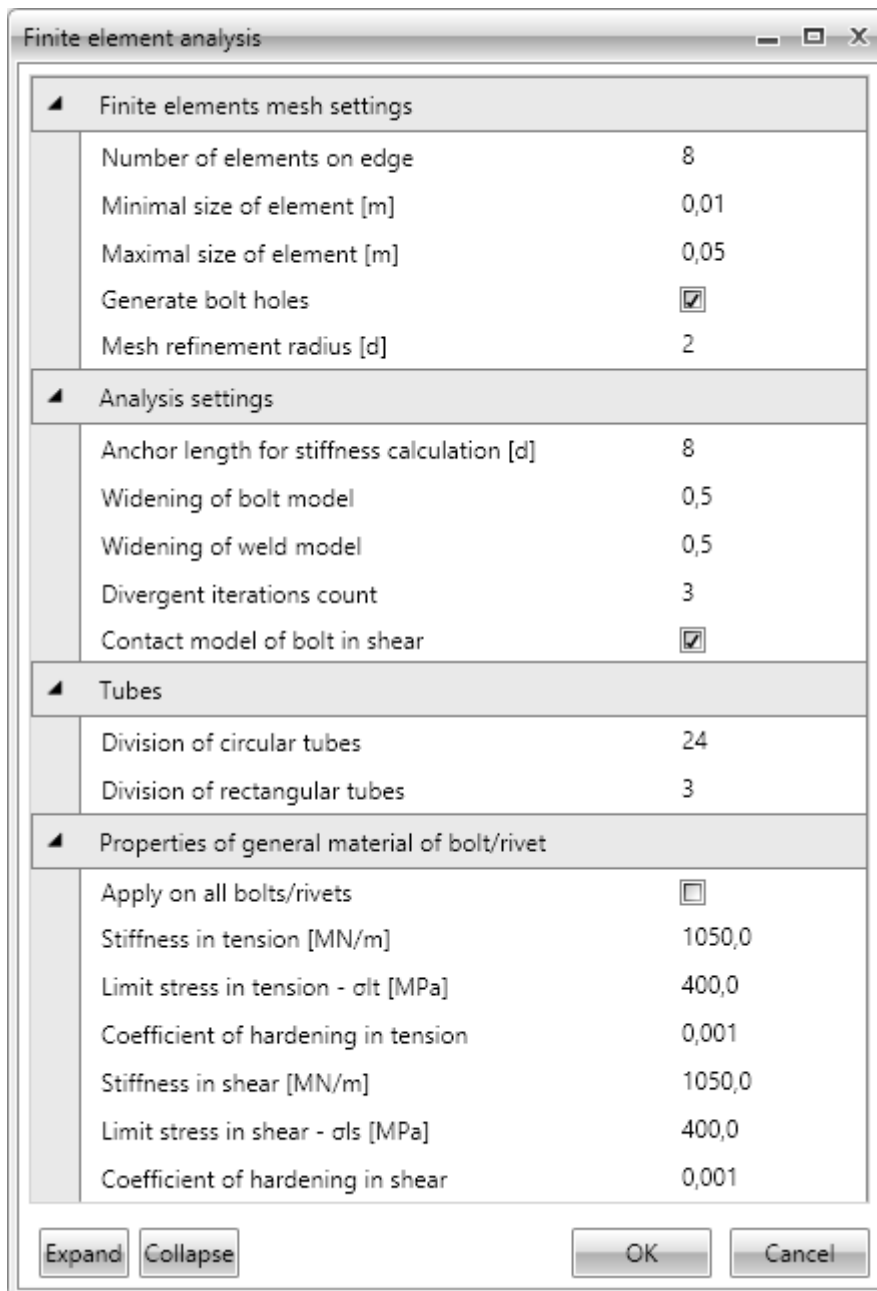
Finite element analysis

Finite elements mesh settings

| | |
|---|---|
| Number of elements on edge | 8 |
| Minimal size of element [m] | 0,01 |
| Maximal size of element [m] | 0,05 |
| Generate bolt holes | ☑ |
| Mesh refinement radius [d] | 2 |

Analysis settings

| | |
|---|---|
| Anchor length for stiffness calculation [d] | 8 |
| Widening of bolt model | 0,5 |
| Widening of weld model | 0,5 |
| Divergent iterations count | 3 |
| Contact model of bolt in shear | ☑ |

Tubes

| | |
|---|---|
| Division of circular tubes | 24 |
| Division of rectangular tubes | 3 |

Properties of general material of bolt/rivet

| | |
|---|---|
| Apply on all bolts/rivets | ☐ |
| Stiffness in tension [MN/m] | 1050,0 |
| Limit stress in tension - σlt [MPa] | 400,0 |
| Coefficient of hardening in tension | 0,001 |
| Stiffness in shear [MN/m] | 1050,0 |
| Limit stress in shear - σls [MPa] | 400,0 |
| Coefficient of hardening in shear | 0,001 |

Expand Collapse OK Cancel